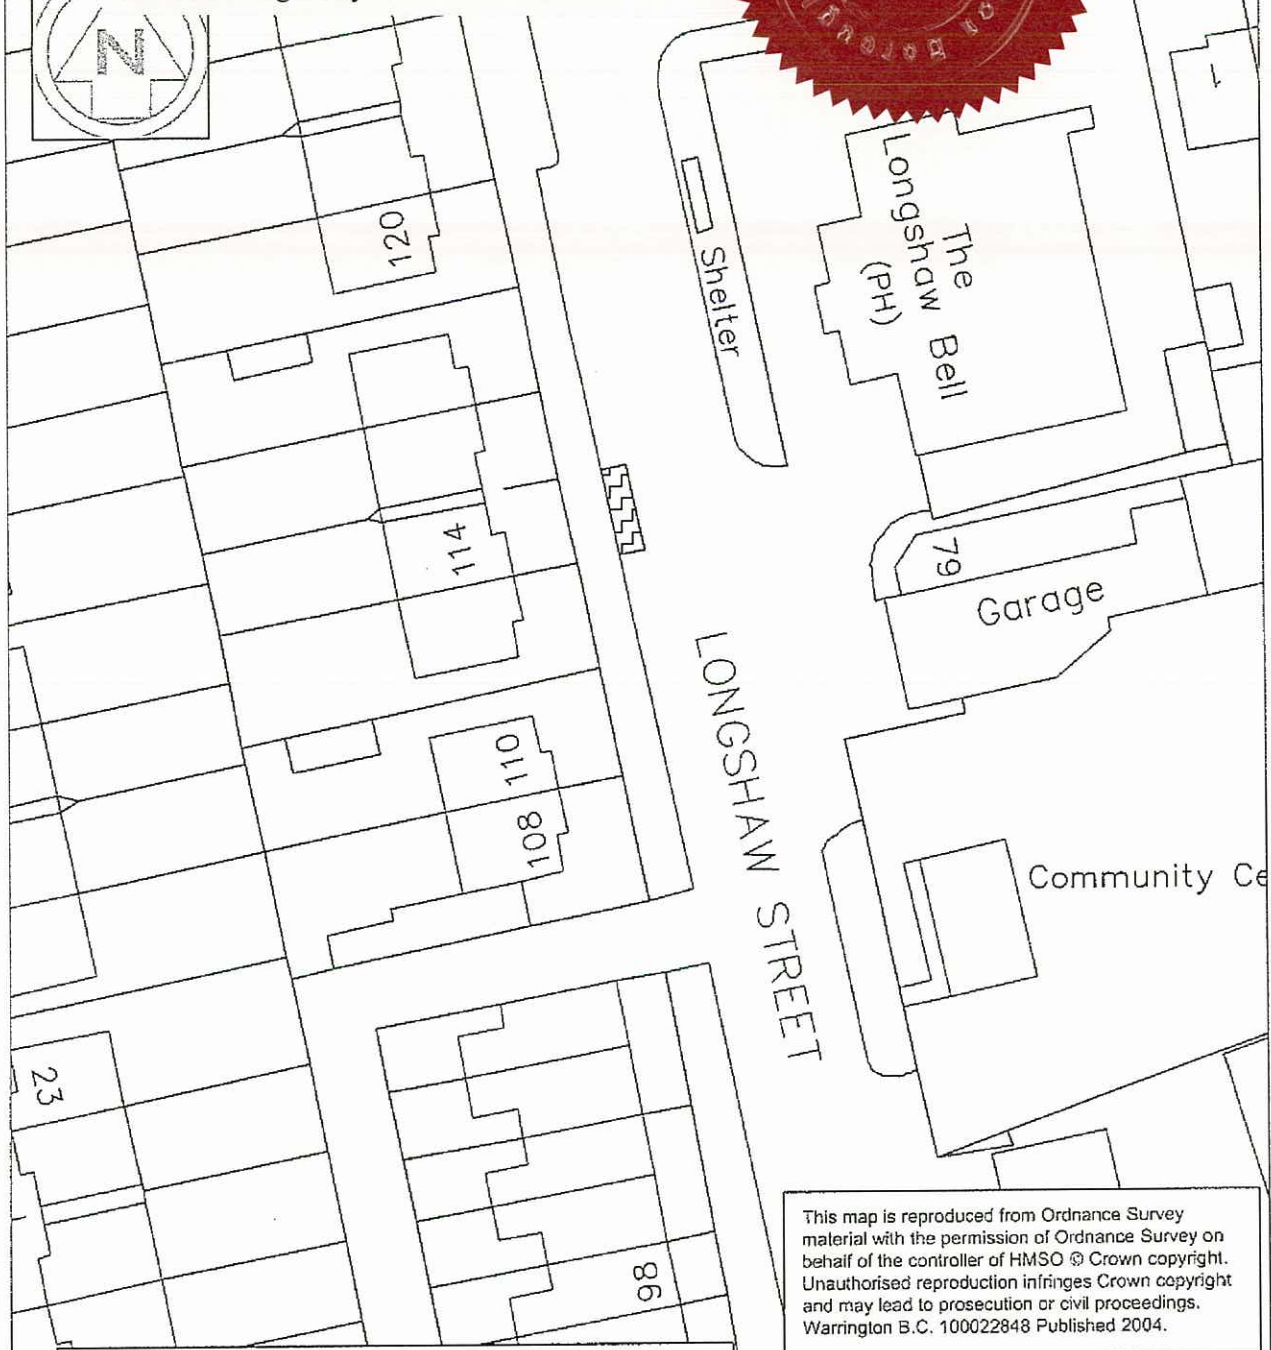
N

120

Shelter

The Longshaw Bell (PH)

1

114

79

Garage

LONGSHAW STREET

110

108

Community Ce

23

98

This map is reproduced from Ordnance Survey material with the permission of Ordnance Survey on behalf of the controller of HMSO © Crown copyright. Unauthorised reproduction infringes Crown copyright and may lead to prosecution or civil proceedings. Warrington B.C. 100022848 Published 2004.